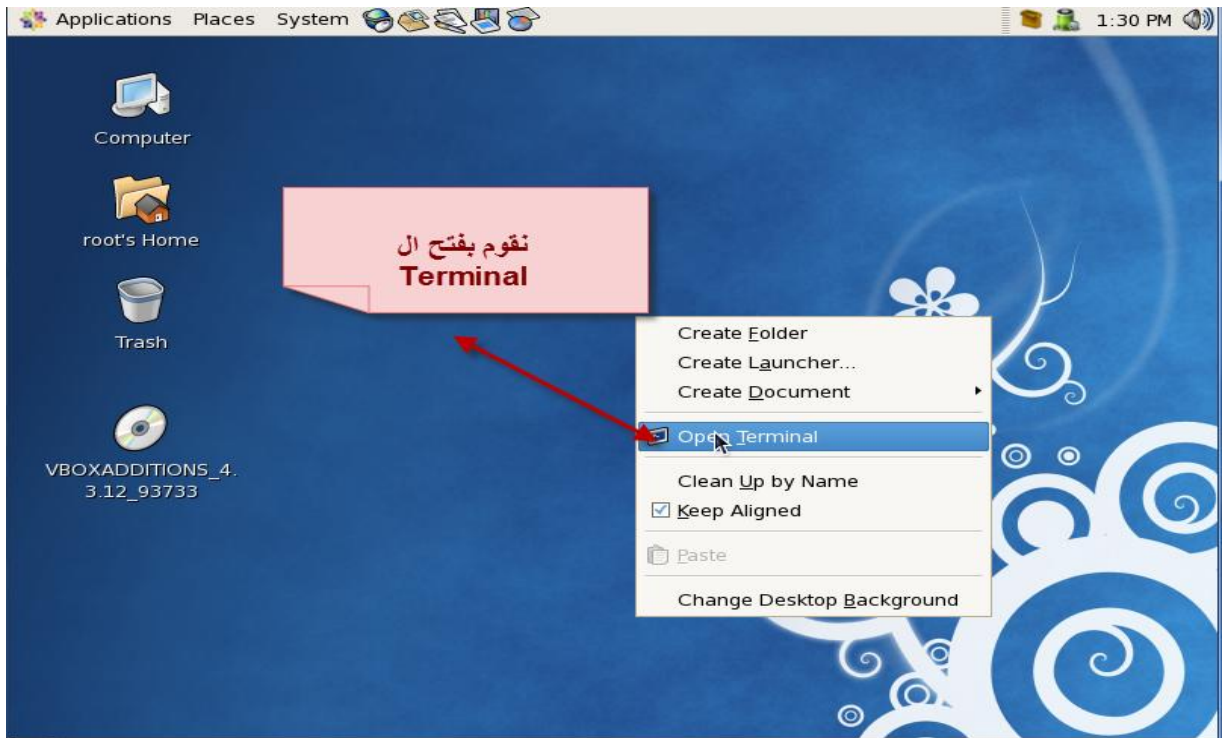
Applications Places System

1:30 PM

Computer

root's Home

Trash

VBOXADDITIONS_4.3.12_93733

نقوم بفتح ال
Terminal

Create Folder
Create Launcher...
Create Document
Open Terminal
Clean Up by Name
Keep Aligned
Paste
Change Desktop Background